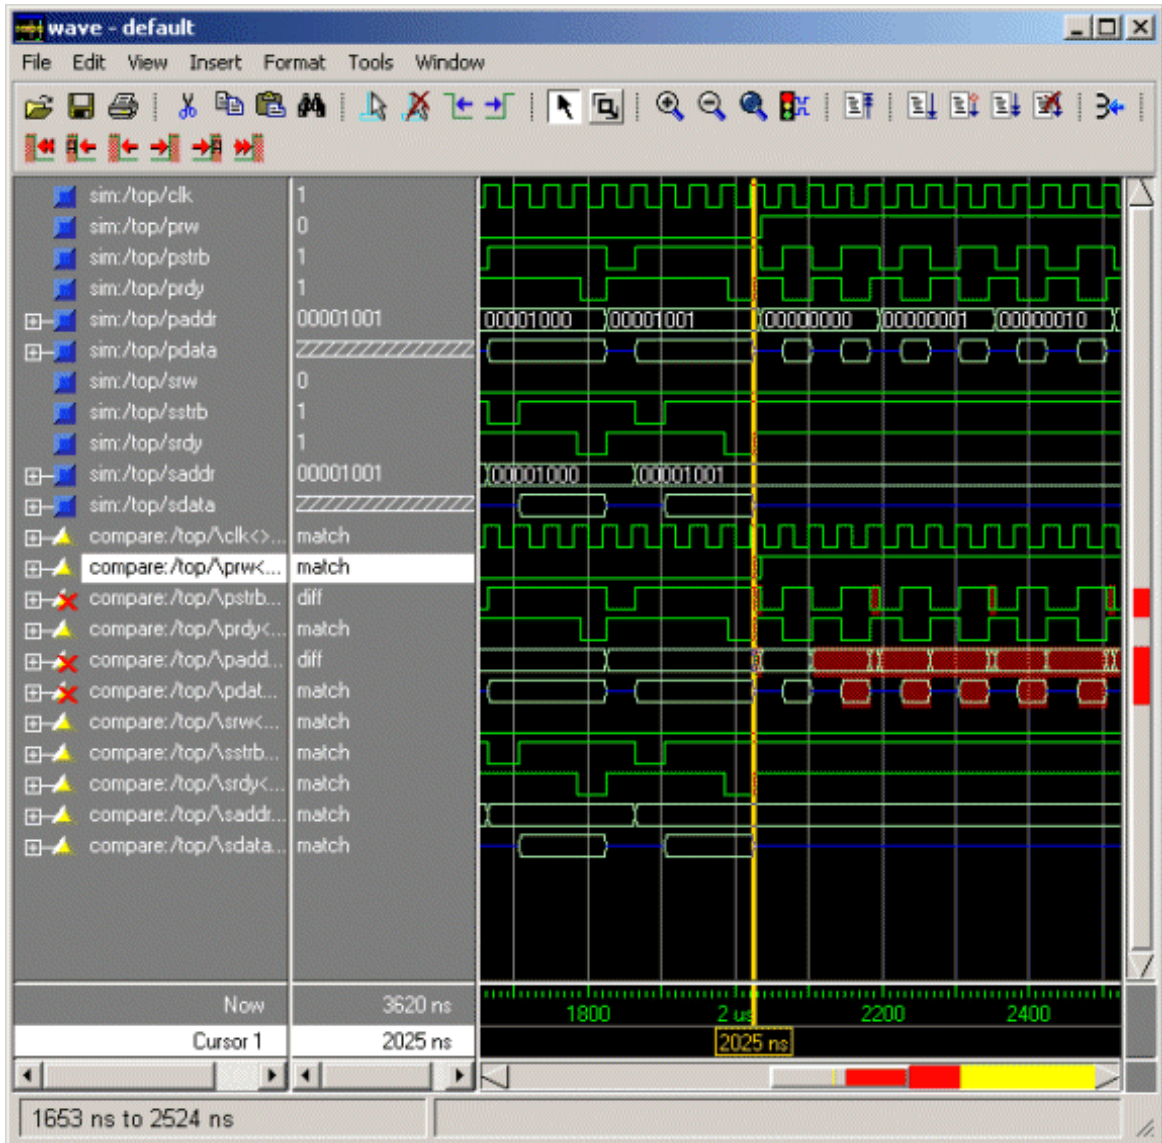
wave - default

File Edit View Insert Format Tools Window

sim:/top/clk
sim:/top/prw
sim:/top/pstrb
sim:/top/prdy
sim:/top/paddr
sim:/top/pdata
sim:/top/srw
sim:/top/sstrb
sim:/top/srdy
sim:/top/saddr
sim:/top/sdata
compare:/top/\clk<>...
compare:/top/\prw<...
compare:/top/\pstrb...
compare:/top/\prdy<...
compare:/top/\padd...
compare:/top/\pdat...
compare:/top/\srw<...
compare:/top/\sstrb...
compare:/top/\srdy<...
compare:/top/\saddr...
compare:/top/\sdata...

1
0
1
1
00001001

0
1
1
00001001

match
match
diff
match
diff
match
match
match
match
match
match

00001000 00001001 00000000 00000001 00000010
00001000 00001001

Now 3620 ns
Cursor 1 2025 ns

1800 2 us 2200 2400
2025 ns

1653 ns to 2524 ns